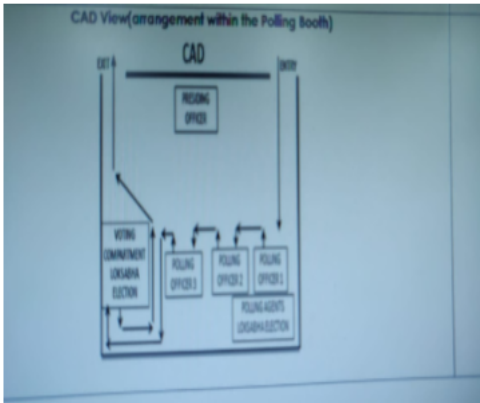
CAD View(arrangement within the Polling Booth)

CAD

EXIT

ENTRY

PRESIDING OFFICER

VOTING COMPARTMENT LOKSABHA ELECTION

POLLING OFFICER 3

POLLING OFFICER 2

POLLING OFFICER 1

POLLING AGENTS LOKSABHA ELECTION